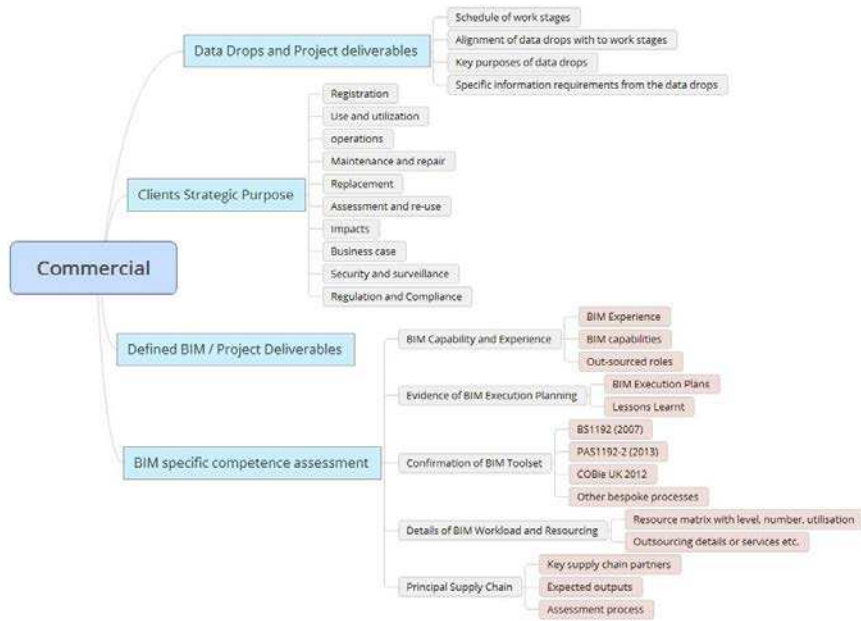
Commercial

Data Drops and Project deliverables

Schedule of work stages

Alignment of data drops with to work stages

Key purposes of data drops

Specific information requirements from the data drops

Clients Strategic Purpose

Registration

Use and utilization

operations

Maintenance and repair

Replacement

Assessment and re-use

Impacts

Business case

Security and surveillance

Regulation and Compliance

Defined BIM / Project Deliverables

BIM specific competence assessment

BIM Capability and Experience

BIM Experience

BIM capabilities

Out-sourced roles

Evidence of BIM Execution Planning

BIM Execution Plans

Lessons Learnt

Confirmation of BIM Toolset

BS1192 (2007)

PAS1192-2 (2013)

COBie UK 2012

Other bespoke processes

Details of BIM Workload and Resourcing

Resource matrix with level, number, utilisation

Outsourcing details or services etc.

Principal Supply Chain

Key supply chain partners

Expected outputs

Assessment process